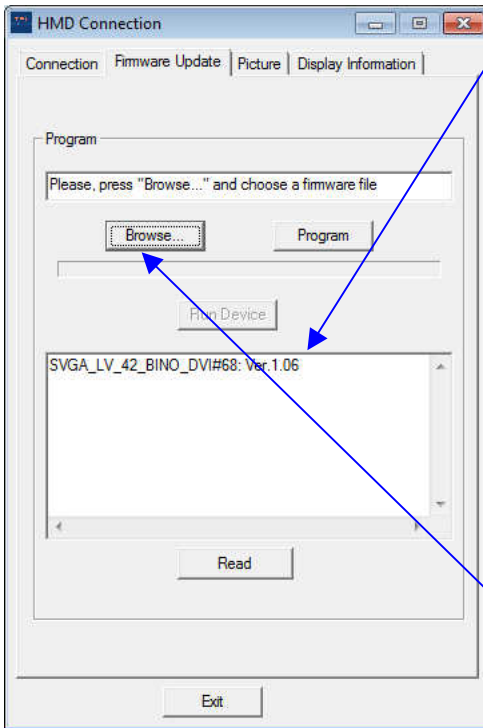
HMD Connection

Connection | Firmware Update | Picture | Display Information

Program

Please, press "Browse..." and choose a firmware file

Browse...

Program

Run Device

SVGA_LV_42_BINO_DVI#68: Ver.1.06

Read

Exit